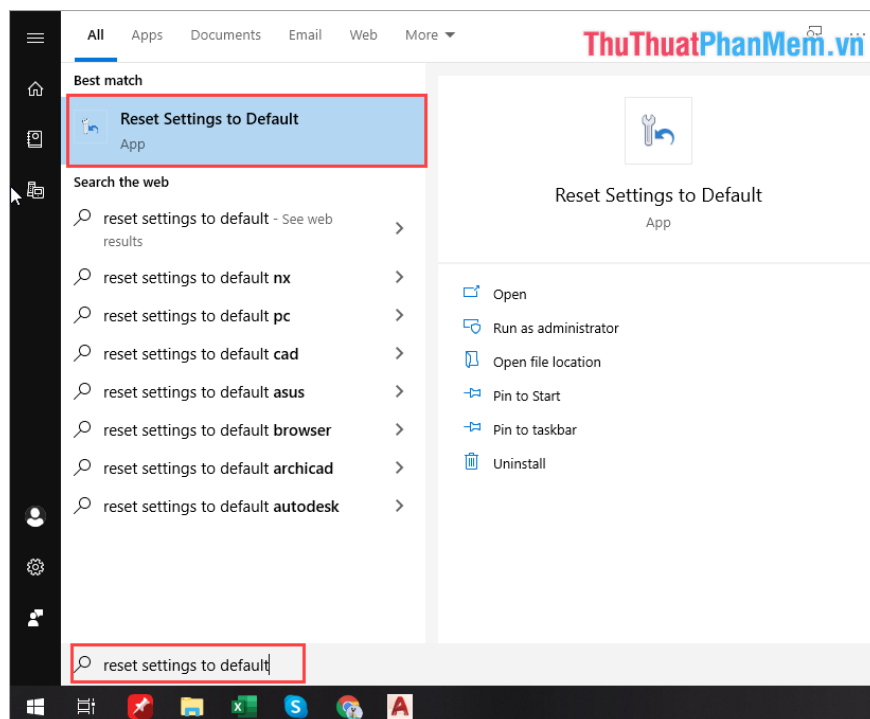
All Apps Documents Email Web More

ThuThuatPhanMem.vn

Best match

Reset Settings to Default
App

Search the web

reset settings to default - See web results

reset settings to default **nx**

reset settings to default **pc**

reset settings to default **cad**

reset settings to default **asus**

reset settings to default **browser**

reset settings to default **archicad**

reset settings to default **autodesk**

Reset Settings to Default
App

Open

Run as administrator

Open file location

Pin to Start

Pin to taskbar

Uninstall

reset settings to default